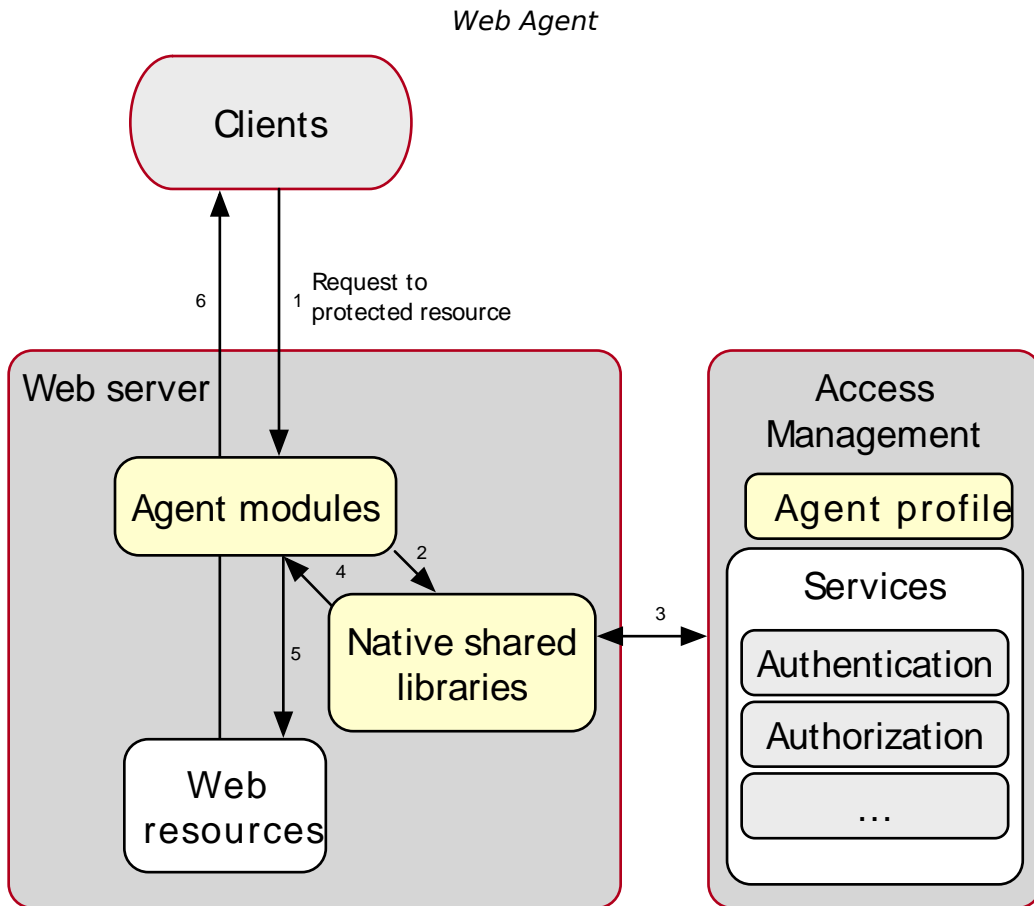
Web Agent

Clients

6

1 Request to protected resource

Web server

Agent modules

2

4

5

Native shared libraries

Web resources

3

Access Management

Agent profile

Services

Authentication

Authorization

...